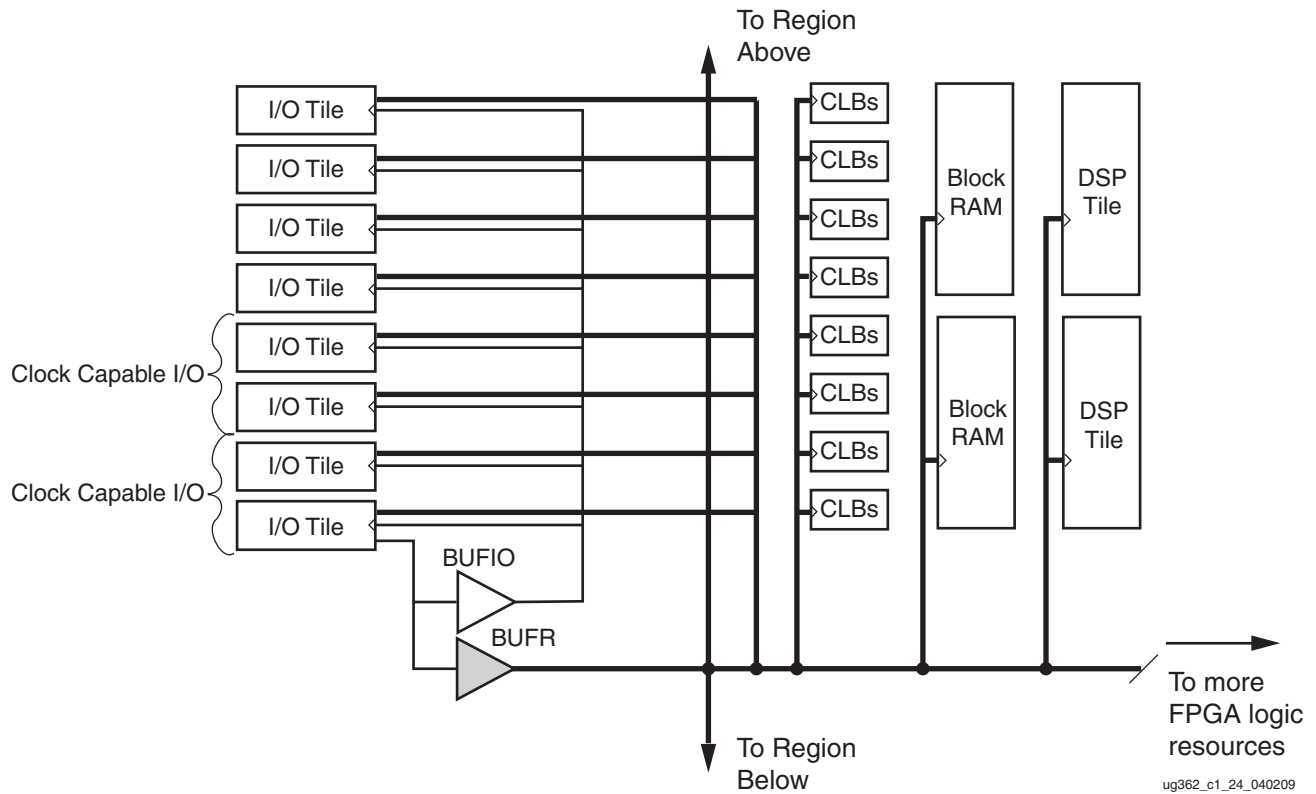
To Region Above

I/O Tile
I/O Tile
I/O Tile
I/O Tile
I/O Tile
I/O Tile
I/O Tile
I/O Tile

Clock Capable I/O
Clock Capable I/O

CLBs
CLBs
CLBs
CLBs
CLBs
CLBs
CLBs
CLBs

Block RAM
Block RAM

DSP Tile
DSP Tile

BUFIO
BUFR

To more FPGA logic resources

To Region Below

ug362_c1_24_040209